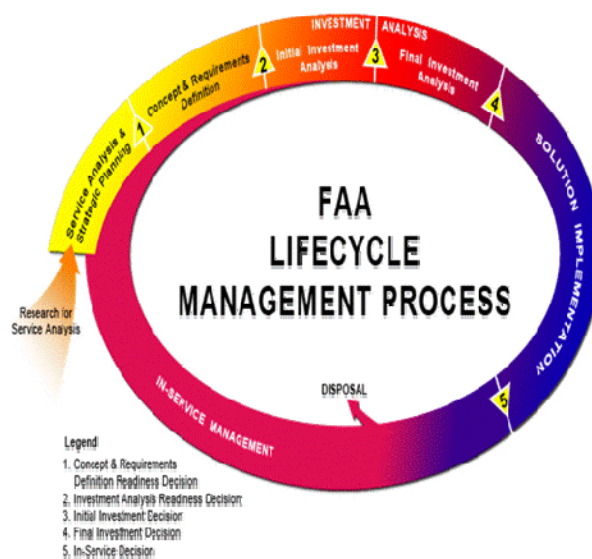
INVESTMENT ANALYSIS

Service Analysis & Strategic Planning

1

Concept & Requirements Definition

2

Initial Investment Analysis

3

Final Investment Analysis

4

SOLUTION IMPLEMENTATION

5

FAA LIFECYCLE MANAGEMENT PROCESS

Research for Service Analysis

DISPOSAL

IN-SERVICE MANAGEMENT

Legend

1. Concept & Requirements Definition Readiness Decision
2. Investment Analysis Readiness Decision
3. Initial Investment Decision
4. Final Investment Decision
5. In-Service Decision